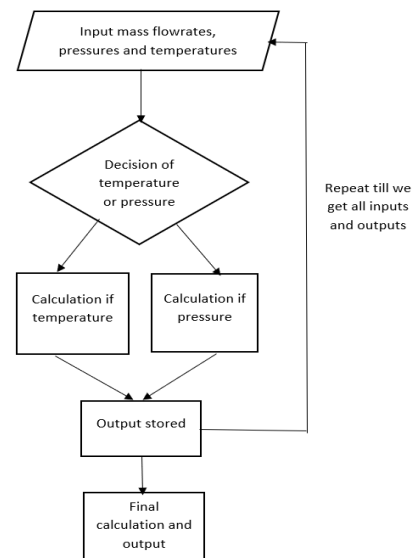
Input mass flowrates, pressures and temperatures

Decision of temperature or pressure

Repeat till we get all inputs and outputs

Calculation if temperature

Calculation if pressure

Output stored

Final calculation and output